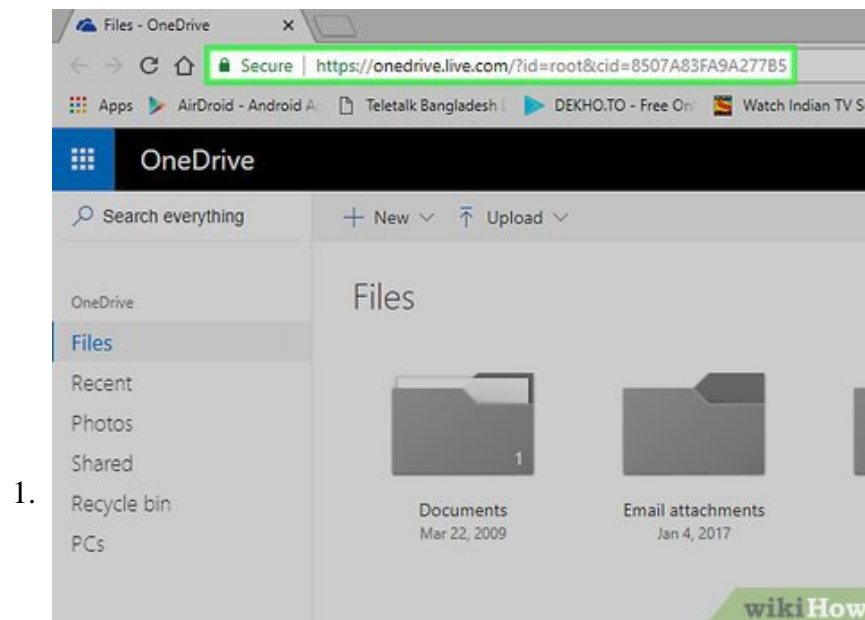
Files - OneDrive ×

Secure | https://onedrive.live.com/?id=root&cid=8507A83FA9A277B5

Apps AirDroid - Android A Teletalk Bangladesh DEKHO.TO - Free On Watch Indian TV S

OneDrive

Search everything

+ New ∨ Upload ∨

OneDrive

Files

Recent

Photos

Shared

Recycle bin

PCs

Files

1

Documents
Mar 22, 2009

Email attachments
Jan 4, 2017

1.

wikiHow